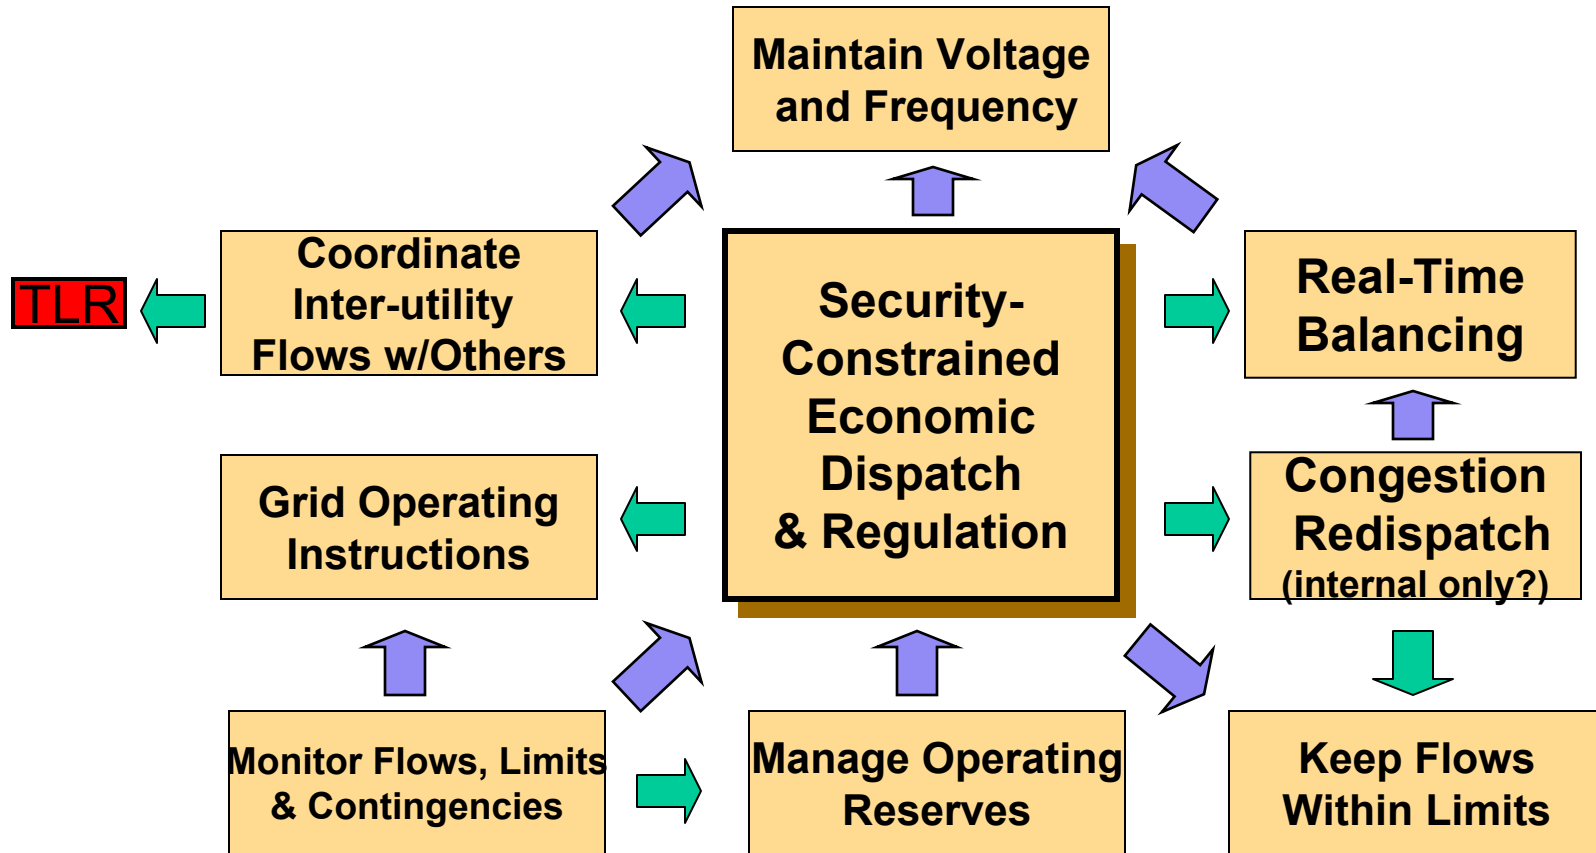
Maintain Voltage and Frequency

TLR

Coordinate Inter-utility Flows w/Others

Security-Constrained Economic Dispatch & Regulation

Real-Time Balancing

Grid Operating Instructions

Congestion Redispatch (internal only?)

Monitor Flows, Limits & Contingencies

Manage Operating Reserves

Keep Flows Within Limits